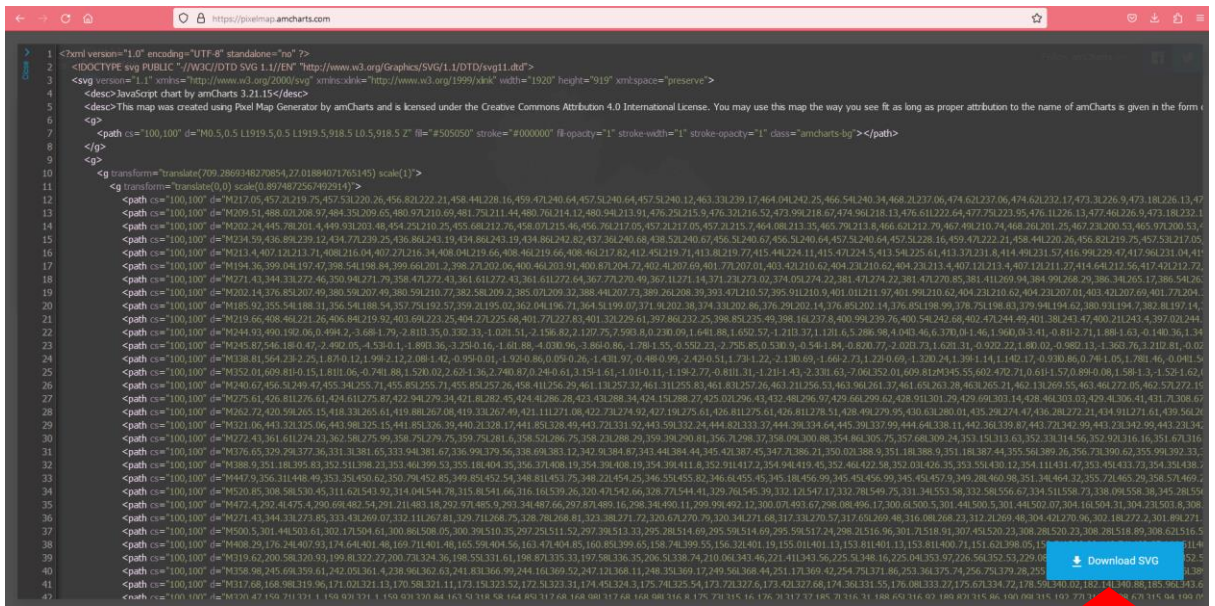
https://pixelmap.amcharts.com

Code

1 <?xml version="1.0" encoding="UTF-8" standalone="no" ?>
2 <!DOCTYPE svg PUBLIC "-//W3C//DTD SVG 1.1//EN" "http://www.w3.org/Graphics/SVG/1.1/DTD/svg11.dtd">
3 <svg version="1.1" xmlns="http://www.w3.org/2000/svg" xmlns:xlink="http://www.w3.org/1999/xlink" width="1920" height="919" xml:space="preserve">
4 <desc>JavaScript chart by amCharts 3.21.15</desc>
5 <desc>This map was created using Pixel Map Generator by amCharts and is licensed under the Creative Commons Attribution 4.0 International License. You may use this map the way you see fit as long as proper attribution to the name of amCharts is given in the form
6 <g>
7 <path cs="100,100" d="M0.5,0.5 L1919.5,0.5 L1919.5,918.5 L0.5,918.5 Z" fill="#505050" stroke="#000000" fill-opacity="1" stroke-width="1" stroke-opacity="1" class="amcharts-bg"></path>
8 </g>
9 <g>
10 <g transform="translate(709.2869348270854,27.01884071765145) scale(1)">
11 <g transform="translate(0,0) scale(0.89748725674929914)">
12 <path cs="100,100" d="M217.05,457.2L219.75,457.53L220.26,456.82L222.21,458.44L228.16,459.47L240.64,457.5L240.64,457.5L240.12,463.33L239.17,464.04L242.25,466.54L240.34,468.2L237.06,474.62L237.06,474.62L232.17,473.3L226.9,473.18L226.13,47
13 <path cs="100,100" d="M209.51,488.02L208.97,484.35L209.65,480.97L210.69,481.75L211.44,480.76L214.12,480.94L213.91,476.25L215.9,476.32L216.52,473.99L218.67,474.96L218.13,476.61L222.64,477.75L223.95,476.1L226.13,477.46L226.9,473.18L232.1
14 <path cs="100,100" d="M202.24,445.78L201.4,449.93L203.48,454.25L210.25,455.68L212.76,458.07L215.46,456.76L217.05,457.2L217.05,457.2L215.7,464.08L213.35,465.79L213.8,466.62L212.79,467.49L210.74,468.26L201.25,467.23L200.53,465.97L200.53,
15 <path cs="100,100" d="M234.59,436.89L239.12,434.77L239.25,436.86L243.19,434.86L243.19,434.86L242.82,437.36L240.68,438.52L240.67,456.5L240.64,457.5L228.16,459.47L222.21,458.44L220.26,456.82L219.75,457.53L217.05,
16 <path cs="100,100" d="M213.4,407.12L213.71,408L216.04,407.27L216.34,408.04L219.66,408.46L219.66,408.46L217.82,412.45L219.71,413.8L219.77,415.44L224.11,415.47L224.5,413.54L225.61,413.37L231.8,414.49L231.57,416.99L229.47,417.96L231.04,41
17 <path cs="100,100" d="M194.36,399.04L197.47,398.54L198.84,399.66L201.2,398.27L202.06,400.46L203.91,400.87L204.72,402.4L207.69,401.77L207.01,403.42L210.62,404.23L210.62,404.23L213.4,407.12L213.4,407.12L211,407.12L211,407.12L214.64L212.56,417.42L212.72
18 <path cs="100,100" d="M271.43,344.33L272.46,350.94L271.79,358.47L272.43,361.61L272.43,361.61L272.64,367.77L270.49,367.1L271.14,371.23L273.02,374.05L274.22,381.47L274.22,381.47L270.85,381.41L269.94,384.99L268.29,386.34L265.17,386.54L26
19 <path cs="100,100" d="M202.14,376.86L207.49,380.59L207.49,380.59L210.77,382.58L209.2,385.07L209.32,388.44L207.73,389.26L208.39,393.4L210.57,395.91L210.9,401.01L211.97,401.99L210.62,404.23L210.62,404.23L207.01,403.42L207.69,401.77L204.
20 <path cs="100,100" d="M185.92,355.54L188.31,356.54L188.54,357.75L192.57,359.2L195.02,362.04L196.71,364.5L199.07,371.9L202.38,374.33L202.86,376.29L202.14,376.86L202.14,376.86L198.99,378.75L198.83,379.94L194.62,380.93L194.7,382.8L197.14,
21 <path cs="100,100" d="M219.66,408.46L221.26,406.84L219.92,403.69L223.25,404.27L225.08,405.71L227.83,401.32L229.61,397.86L232.25,399.85L235.49,398.16L237.8,400.99L239.04,399.06L240.54L242.68,402.47L244.49,401.38L243.43,397.02L244
22 <path cs="100,100" d="M244.93,490.19L2.06,0.49L2.2,-3.68L-1.79,-2.81L3.35,0.33L2.33,-1.02L1.51,-2.15L6.82,2.12L7.75,7.59L3.8,0.23L0.09,1.64L1.88,1.65L2.57,-1.21L3.37,1.12L1.6,5.28L6.98,4.04L3.46,6.37L0.1,-1.46,1.96L0.1,-3.41,-0.81L2.71,1.88L-1.63,-0.14L0.36,1.34
23 <path cs="100,100" d="M245.87,546.18L0.47,-2.49L2.05,-4.53L-0.1,-1.89L3.36,-3.25L-0.16,-1.6L1.88,-4.03L0.96,-3.86L-0.86,-1.78L-1.55,-0.55L2.23,-2.75L5.85,0.53L0.9,-0.54L-1.84,-0.82L0.77,-2.02L0.73,1.62L1.31,-0.92L2.22,1.8L0.02,-0.98L2.13,-1.36L3.76,3.21L2.81,-0.02
24 <path cs="100,100" d="M338.81,564.23L-2.25,1.87L-0.12,1.99L-2.12,2.08L-1.42,-0.95L-0.01,-1.92L-0.86,0.05L-0.26,-1.43L1.97,-0.48L-0.99,-2.42L-0.51,1.73L-1.22,-2.13L0.69,-1.66L-2.73,1.22L-0.69,-1.32L0.24,1.39L-1.14,1.14L2.17,-0.93L0.86,0.74L-1.05,1.78L0.46,-0.04L1.5
25 <path cs="100,100" d="M352.01,609.81L-0.15,1.81L1.06,-0.74L1.88,1.52L0.02,2.62L1.36,2.74L0.87,0.24L-0.61,3.15L-1.61,-1.01L-0.11,-1.19L-2.77,-0.81L1.31,-1.21L-1.43,-2.33L1.63,-7.06L352.01,609.81zM345.55,602.47L2.71,0.61L-1.57,0.89L-0.08,1.58L-1.3,-1.52L-1.62,(
26 <path cs="100,100" d="M240.67,456.5L249.47,455.34L255.71,455.85L255.71,455.85L257.26,458.41L256.19,464.13L257.32,461.31L255.83,461.83L257.26,463.21L256.53,463.96L261.37,461.65L263.28,463.26L261.42,463.13L269.55,463.46L272.05,462.57L272.19
27 <path cs="100,100" d="M275.61,426.81L276.61,424.61L275.87,422.94L279.34,421.8L282.45,424.4L286.28,423.43L288.34,424.15L288.27,425.02L296.43,432.48L296.97,429.66L299.62,428.91L301.29,429.69L303.14,428.46L303.03,429.4L306.41,431.7L308.67
28 <path cs="100,100" d="M262.72,420.59L265.15,418.33L265.61,419.88L267.08,419.33L267.49,421.11L271.08,422.73L274.92,427.19L275.61,426.81L275.61,426.81L278.51,428.49L279.95,430.63L280.01,435.29L274.47,436.28L272.21,434.91L271.61,439.56L2
29 <path cs="100,100" d="M321.06,443.32L325.06,443.98L325.15,441.85L326.39,440.2L328.17,441.85L328.49,443.72L331.92,443.59L332.24,444.83L333.37,444.39L334.64,445.39L337.99,444.64L338.11,442.36L339.87,443.72L342.99,443.23L342
30 <path cs="100,100" d="M272.43,361.61L274.23,362.58L275.99,358.75L279.75,359.75L281.6,358.52L286.75,358.23L288.29,359.39L290.81,356.7L298.37,358.09L300.88,354.86L305.75,357.68L309.24,353.15L313.63,352.33L314.56,352.92L316.16,351.67L316
31 <path cs="100,100" d="M376.65,329.29L377.36,331.31L381.65,333.94L381.67,336.99L379.56,338.69L383.12,342.9L384.87,343.44L384.44,345.42L387.45,347.7L386.21,350.02L388.9,351.18L388.9,351.18L387.44,355.56L389.26,356.73L390.62,355.99L392.33,
32 <path cs="100,100" d="M388.9,351.18L395.83,352.51L398.23,353.46L399.53,355.18L404.35,356.37L408.19,354.39L408.19,354.39L411.8,352.91L417.2,354.94L419.45,352.46L422.58,352.03L426.35,353.55L430.12,354.11L431.47,353.45L433.73,354.35L438.7
33 <path cs="100,100" d="M447.9,356.31L448.49,353.35L450.62,350.79L452.85,349.85L452.54,348.81L453.75,348.22L454.25,346.55L455.82,346.65L455.45,345.18L456.99,345.45L456.99,345.45L457.9,349.28L460.98,351.34L464.32,355.72L465.29,358.57L469.2
34 <path cs="100,100" d="M520.85,308.58L530.45,311.62L543.92,314.04L544.78,315.8L541.66,316.16L539.26,320.47L542.66,328.77L544.41,329.76L545.39,332.12L547.12,332.78L549.75,331.34L553.58,332.58L556.67,334.51L558.73,338.09L558.38,345.28L55
35 <path cs="100,100" d="M472.4,292.4L475.4,290.69L482.54,291.21L483.18,292.97L485.9,293.34L487.66,297.87L489.16,298.34L490.11,299.99L492.12,300.07L493.67,298.08L496.17,300.6L500.5,301.44L500.5,301.44L502.07,304.16L504.31,304.23L503.8,299.
36 <path cs="100,100" d="M271.43,344.33L273.85,333.43L269.07,332.11L267.81,329.71L268.75,328.78L268.81,323.38L271.72,320.67L270.79,320.34L271.68,317.33L270.57,317.65L269.48,316.08L268.23,312.2L269.48,304.42L270.96,302.18L272.2,301.89L271.
37 <path cs="100,100" d="M500.5,301.44L501.68,302.17L504.61,300.86L508.05,300.39L510.35,297.25L511.52,297.39L513.33,295.28L514.69,295.59L514.24,298.2L516.96,301.7L518.91,307.45L520.23,308.2L520.85,308.58L520.85,308.58L520.23,309.3L520.85,308.58
38 <path cs="100,100" d="M408.29,176.24L407.93,174.64L401.48,169.71L401.48,165.59L404.56,163.47L404.85,160.85L399.65,158.74L399.55,156.32L401.19,155.01L401.13,153.81L401.13,153.81L401.13
39 <path cs="100,100" d="M319.62,200.58L320.93,199.8L322.27,200.73L324.36,198.55L331.61,198.87L335.73,197.58L336.35,206.5L338.74,210.06L343.46,221.41L343.56,225.5L348.16,225.04L353.97,226.56L352.53,229.0
40 <path cs="100,100" d="M358.98,245.69L359.61,242.05L361.4,238.96L362.63,241.83L366.99,244.16L369.52,247.12L368.11,248.35L369.17,249.56L368.44,251.17L369.42,254.75L371.86,253.36L375.74,256.75L379.28,25
41 <path cs="100,100" d="M317.68,168.98L319.96,171.02L321.13,170.58L321.11,173.15L323.52,172.51L323.31,174.45L324.3,175.74L325.54,173.72L327.6,173.42L327.68,174.36L331.55,176.08L333.27,175.67L334.72,178.59L340.02,182.14L340.88,185.96L343.6
42 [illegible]

Download SVG